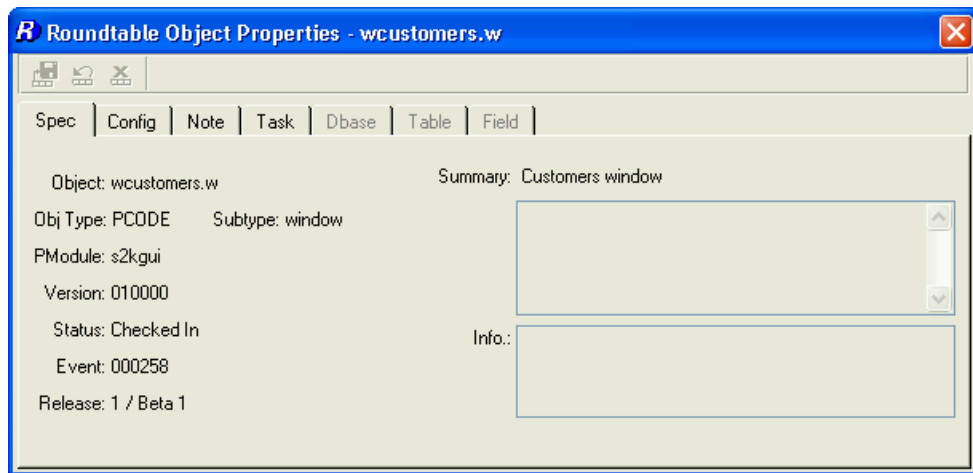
Roundtable Object Properties - wcustomers.w

Spec | Config | Note | Task | Dbase | Table | Field

Object: wcustomers.w

Obj Type: PCODE Subtype: window

PModule: s2kgui

Version: 010000

Status: Checked In

Event: 000258

Release: 1 / Beta 1

Summary: Customers window

Info.: